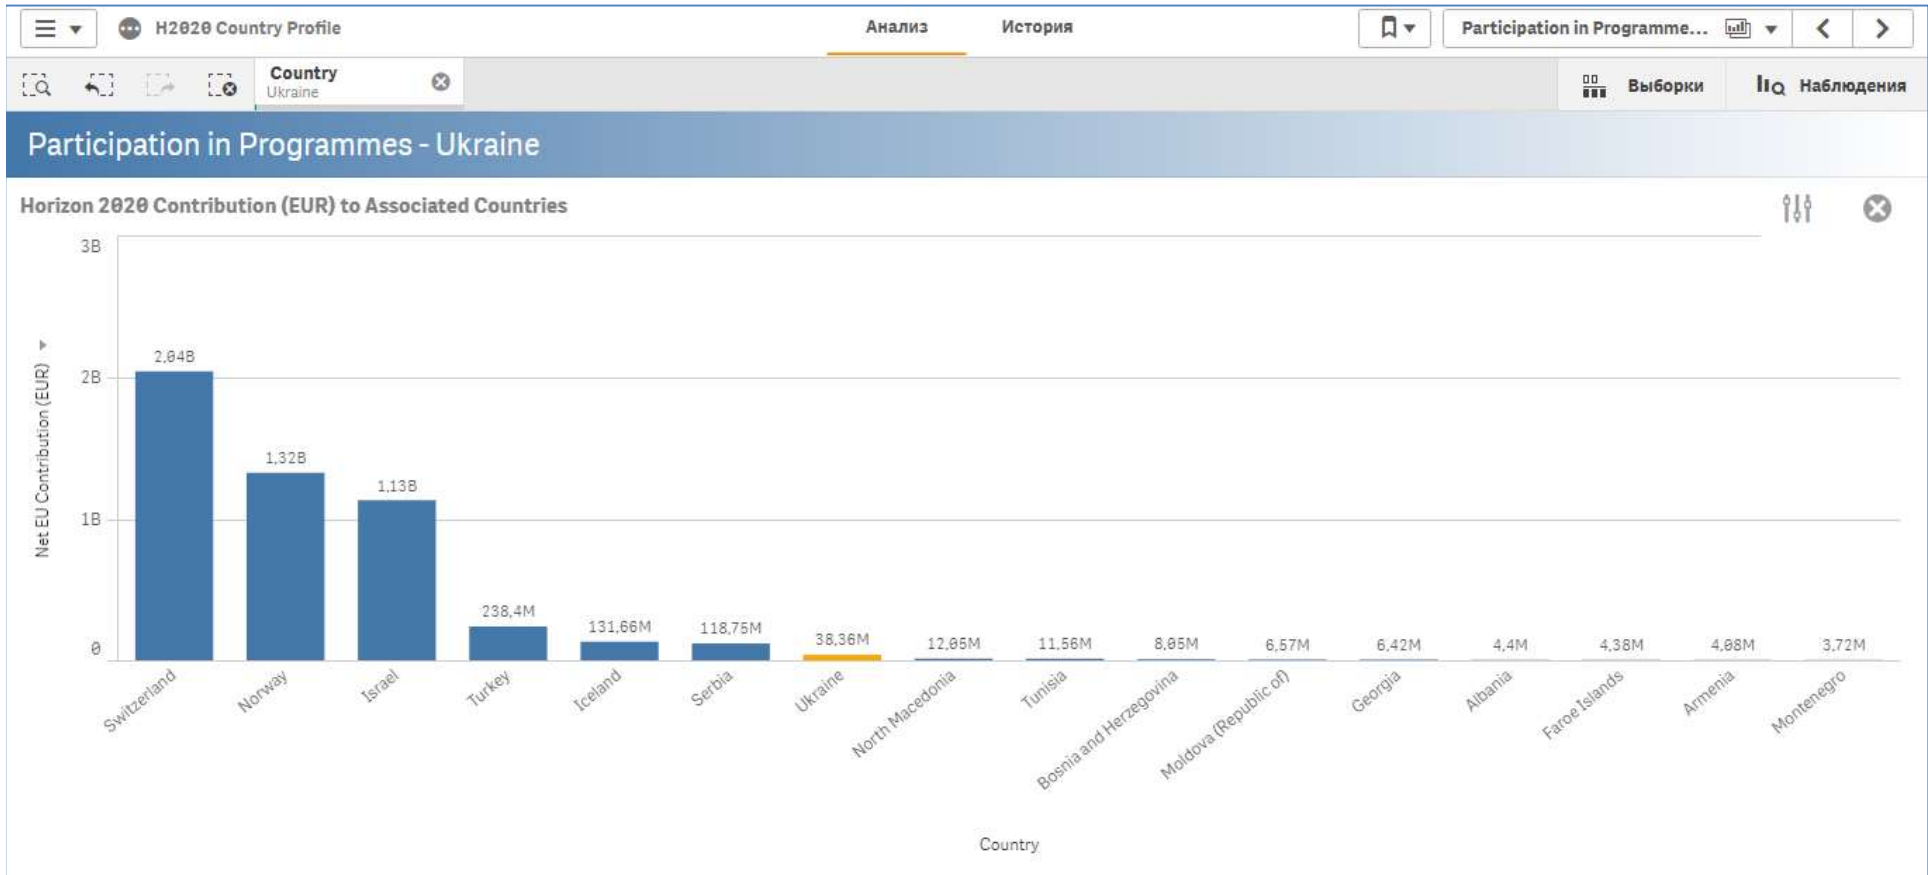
H2020 Country Profile

Анализ История

Participation in Programme...

Country
Ukraine

Выборки Наблюдения

Participation in Programmes - Ukraine

Horizon 2020 Contribution (EUR) to Associated Countries

3B
2B
1B
0

Net EU Contribution (EUR)

2,04B
1,32B
1,13B
238,4M
131,66M
118,75M
38,36M
12,05M
11,56M
8,05M
6,57M
6,42M
4,4M
4,38M
4,08M
3,72M

Switzerland
Norway
Israel
Turkey
Iceland
Serbia
Ukraine
North Macedonia
Tunisia
Bosnia and Herzegovina
Moldova (Republic of)
Georgia
Albania
Faroe Islands
Armenia
Montenegro

Country